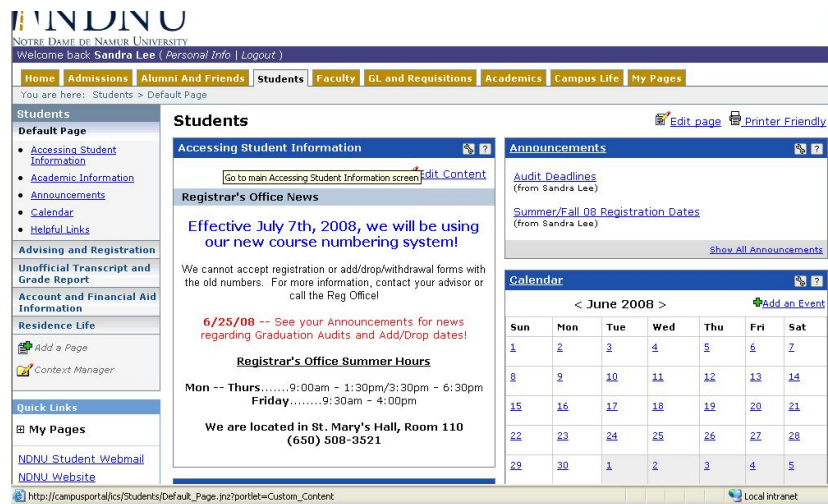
NDNU
NOTRE DAME DE NAMUR UNIVERSITY
Welcome back Sandra Lee ( Personal Info | Logout )

Home | Admissions | Alumni And Friends | Students | Faculty | GL and Requisitions | Academics | Campus Life | My Pages

You are here: Students > Default Page

Students
Default Page
• Accessing Student Information
• Academic Information
• Announcements
• Calendar
• Helpful Links

Advising and Registration
Unofficial Transcript and Grade Report
Account and Financial Aid Information
Residence Life

Add a Page
Context Manager

Quick Links
⊞ My Pages
NDNU Student Webmail
NDNU Website

Students

Edit page  Printer Friendly

Accessing Student Information
Go to main Accessing Student Information screen  Edit Content

Registrar's Office News

Effective July 7th, 2008, we will be using our new course numbering system!

We cannot accept registration or add/drop/withdrawal forms with the old numbers. For more information, contact your advisor or call the Reg Office!

6/25/08 -- See your Announcements for news regarding Graduation Audits and Add/Drop dates!

Registrar's Office Summer Hours

Mon -- Thurs.......9:00am - 1:30pm/3:30pm - 6:30pm
Friday........9:30am - 4:00pm

We are located in St. Mary's Hall, Room 110
(650) 508-3521

Announcements
Audit Deadlines
(from Sandra Lee)
Summer/Fall 08 Registration Dates
(from Sandra Lee)
Show All Announcements

Calendar
< June 2008 >
Add an Event

| Sun | Mon | Tue | Wed | Thu | Fri | Sat |
|---|---|---|---|---|---|---|
| 1 | 2 | 3 | 4 | 5 | 6 | 7 |
| 8 | 9 | 10 | 11 | 12 | 13 | 14 |
| 15 | 16 | 17 | 18 | 19 | 20 | 21 |
| 22 | 23 | 24 | 25 | 26 | 27 | 28 |
| 29 | 30 | 1 | 2 | 3 | 4 | 5 |

http://campusportal/ics/Students/Default_Page.jnz?portlet=Custom_Content
Local intranet